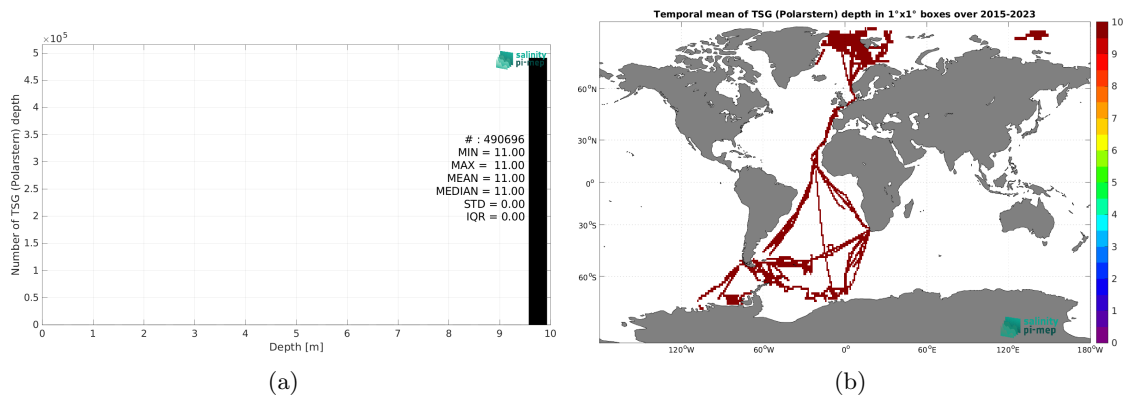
$\times 10^5$
5
4.5
4
3.5
3
2.5
2
1.5
1
0.5
0
Number of TSG (Polarstern) depth
salinity pi-mep
# : 490696
MIN = 11.00
MAX = 11.00
MEAN = 11.00
MEDIAN = 11.00
STD = 0.00
IQR = 0.00
0 1 2 3 4 5 6 7 8 9 10
Depth [m]
(a)

Temporal mean of TSG (Polarstern) depth in 1°x1° boxes over 2015-2023
60°N
30°N
0°
30°S
60°S
120°W 60°W 0° 60°E 120°E 180°W
salinity pi-mep
10
9
8
7
6
5
4
3
2
1
0
(b)